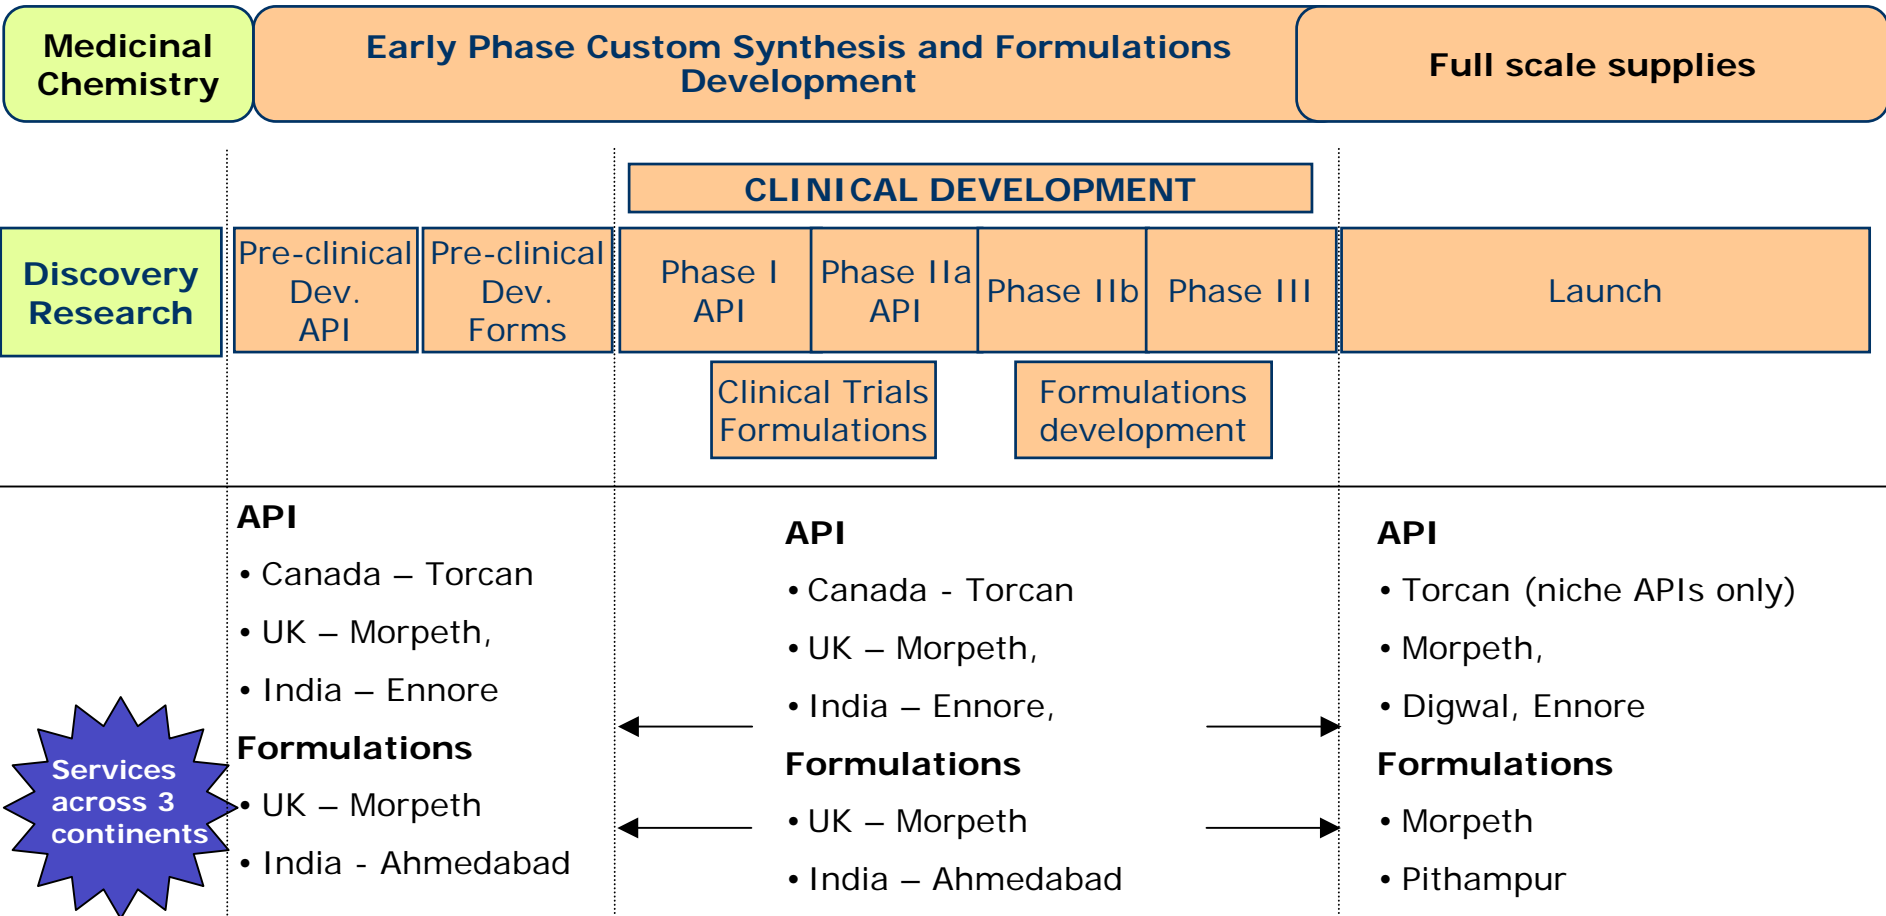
Medicinal Chemistry

Early Phase Custom Synthesis and Formulations Development

Full scale supplies

CLINICAL DEVELOPMENT

Discovery Research

Pre-clinical Dev. API

Pre-clinical Dev. Forms

Phase I API

Phase IIa API

Phase IIb

Phase III

Launch

Clinical Trials Formulations

Formulations development

API
• Canada – Torcan
• UK – Morpeth,
• India – Ennore
Formulations
• UK – Morpeth
• India - Ahmedabad

Services across 3 continents

API
• Canada - Torcan
• UK – Morpeth,
• India – Ennore,
Formulations
• UK – Morpeth
• India – Ahmedabad

API
• Torcan (niche APIs only)
• Morpeth,
• Digwal, Ennore
Formulations
• Morpeth
• Pithampur